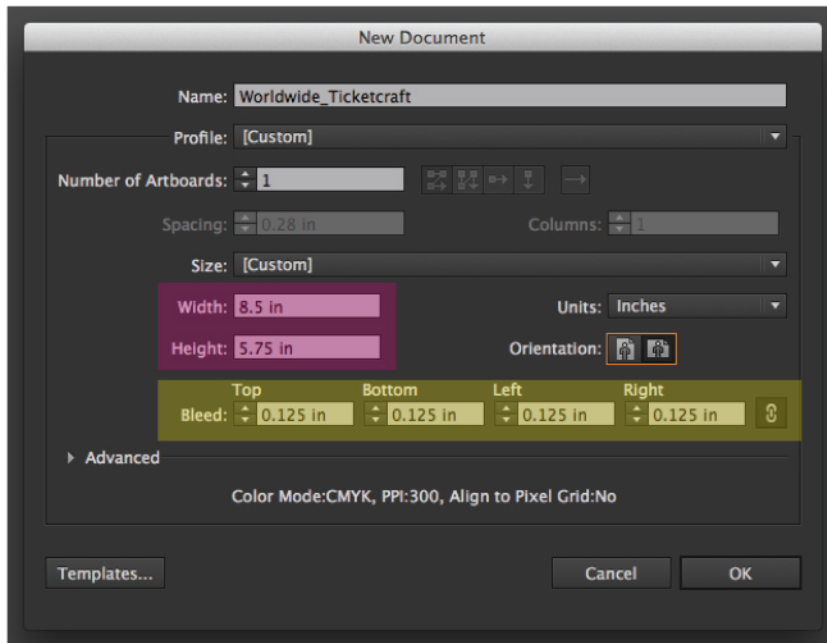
New Document

Name: Worldwide_Ticketcraft

Profile: [Custom]

Number of Artboards: 1

Spacing: 0.28 in

Columns: 1

Size: [Custom]

Width: 8.5 in

Height: 5.75 in

Units: Inches

Orientation:

Top Bottom Left Right

Bleed: 0.125 in 0.125 in 0.125 in 0.125 in

Advanced

Color Mode:CMYK, PPI:300, Align to Pixel Grid:No

Templates...

Cancel

OK